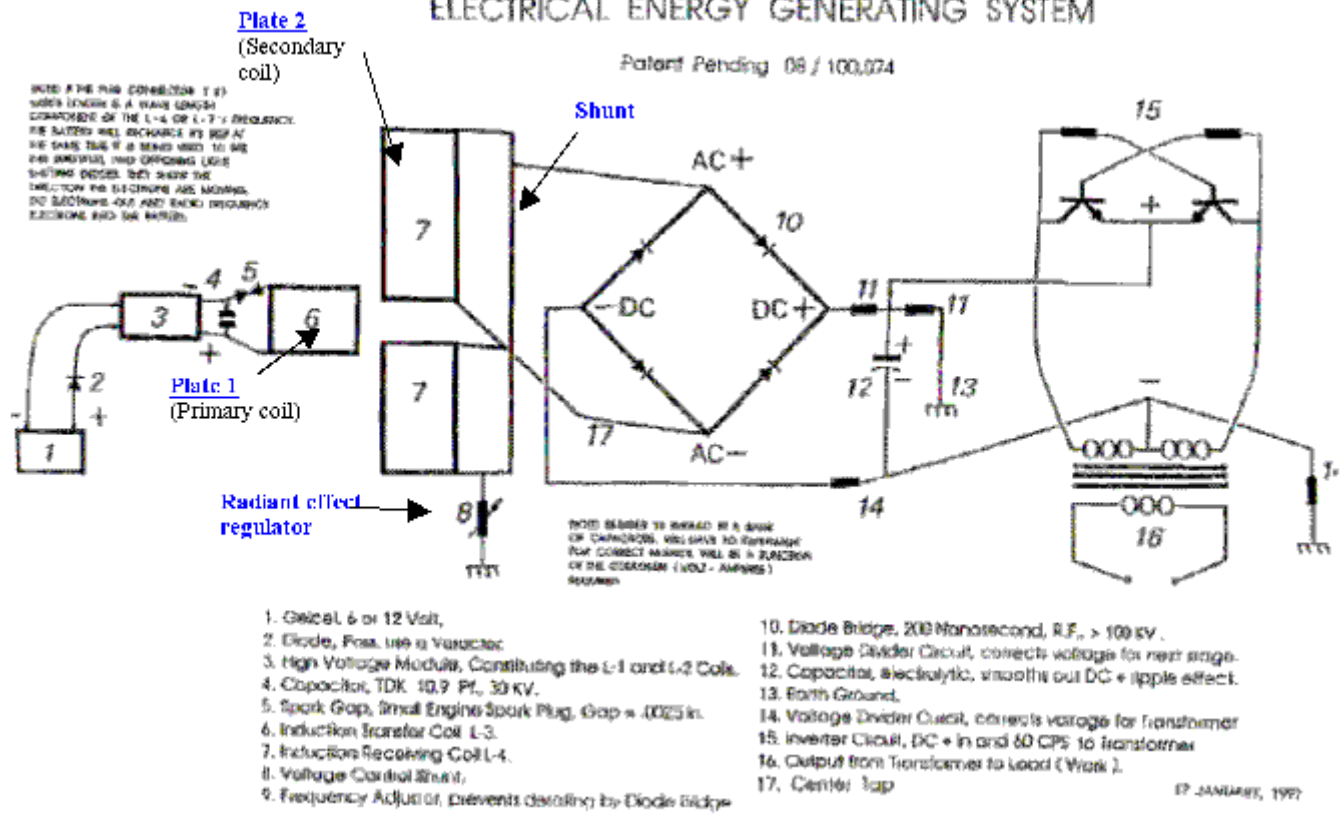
ELECTRICAL ENERGY GENERATING SYSTEM

Patent Pending 08 / 100,074

Plate 2
(Secondary coil)

Shunt

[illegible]

7

7

3

4

5

6

2

1

-

+

-

+

Plate 1
(Primary coil)

Radiant effect regulator

8

AC+

AC−

DC

DC+

10

11

11

12

13

14

15

16

17

+

−

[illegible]

1. Gelcel, 6 or 12 Volt,
2. Diode, Poss. use a Varactor.
3. High Voltage Module, Constituting the L-1 and L-2 Coils.
4. Capacitor, TDK 10.9 Pf., 30 KV.
5. Spark Gap, Small Engine Spark Plug, Gap = .0025 in.
6. Induction Transfer Coil L-3.
7. Induction Receiving Coil L-4.
8. Voltage Control Shunt.
9. Frequency Adjustor, prevents derailing by Diode Bridge
10. Diode Bridge, 200 Nanosecond, R.F., > 100 KV.
11. Voltage Divider Circuit, corrects voltage for next stage.
12. Capacitor, electrolytic, smooths out DC + ripple effect.
13. Earth Ground.
14. Voltage Divider Circuit, corrects voltage for Transformer
15. Inverter Circuit, DC + in and 60 CPS to Transformer
16. Output from Transformer to Load ( Work ).
17. Center Tap

17 JANUARY, 1997